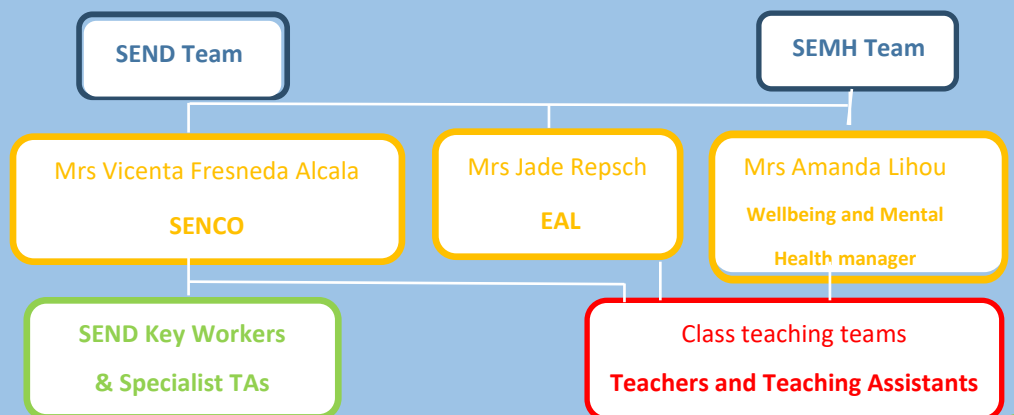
SEND Team

SEMH Team

Mrs Vicenta Fresneda Alcala

SENCO

Mrs Jade Repsch

EAL

Mrs Amanda Lihou

Wellbeing and Mental Health manager

SEND Key Workers & Specialist TAs

Class teaching teams

Teachers and Teaching Assistants